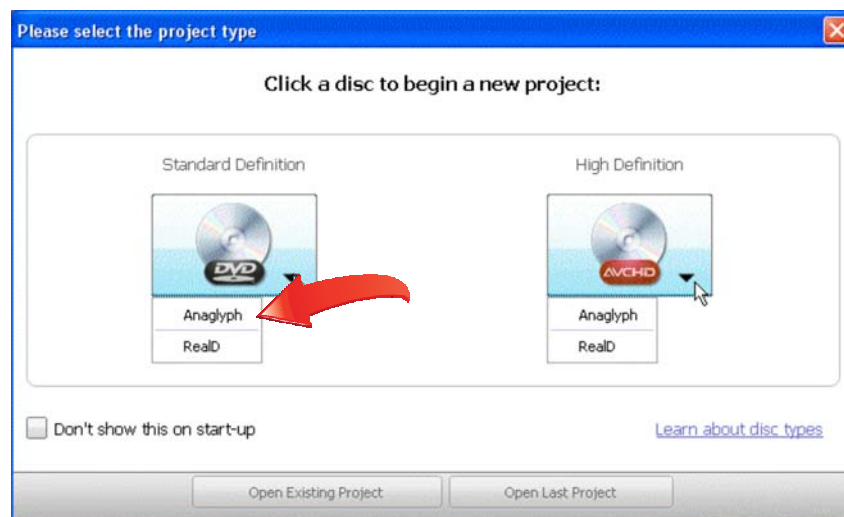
Please select the project type

Click a disc to begin a new project:

Standard Definition

DVD

Anaglyph

RealD

High Definition

AVCHD

Anaglyph

RealD

Don't show this on start-up

Learn about disc types

Open Existing Project

Open Last Project